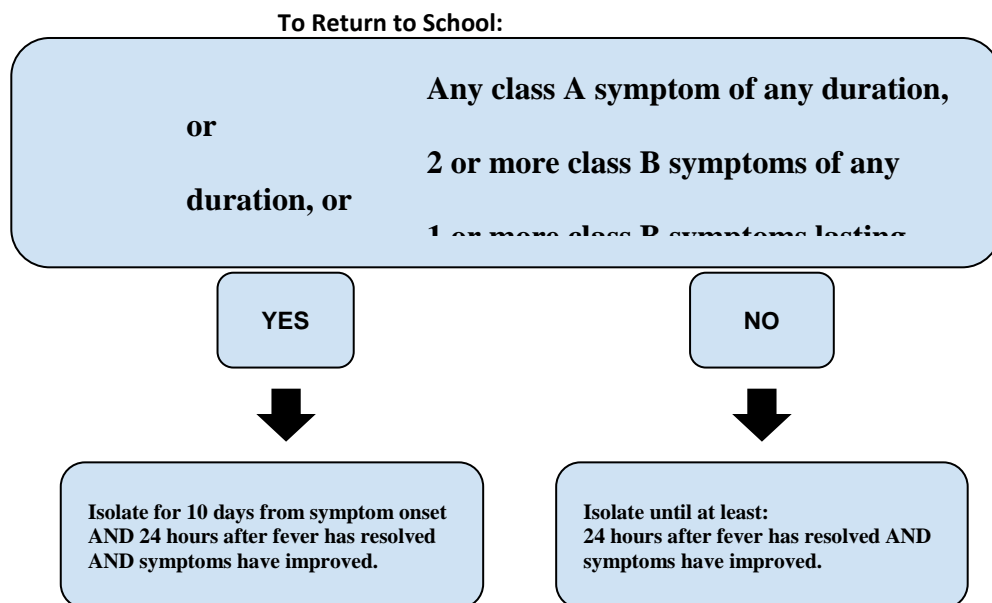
To Return to School:

Any class A symptom of any duration, or

2 or more class B symptoms of any duration, or

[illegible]

YES

NO

Isolate for 10 days from symptom onset AND 24 hours after fever has resolved AND symptoms have improved.

Isolate until at least:
24 hours after fever has resolved AND symptoms have improved.